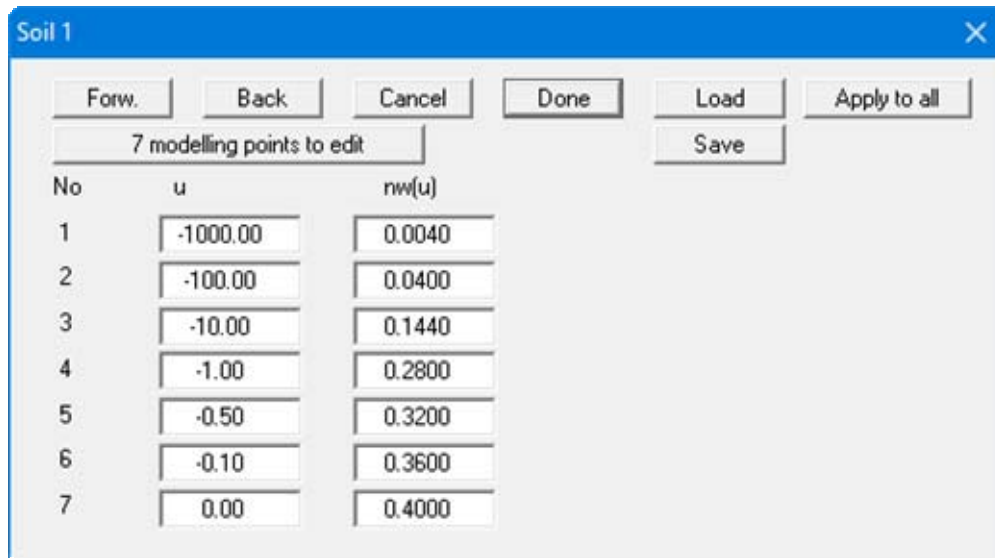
Soil 1

Forw. Back Cancel Done Load Apply to all

7 modelling points to edit

Save

| No | u | nw(u) |
|---|---|---|
| 1 | -1000.00 | 0.0040 |
| 2 | -100.00 | 0.0400 |
| 3 | -10.00 | 0.1440 |
| 4 | -1.00 | 0.2800 |
| 5 | -0.50 | 0.3200 |
| 6 | -0.10 | 0.3600 |
| 7 | 0.00 | 0.4000 |